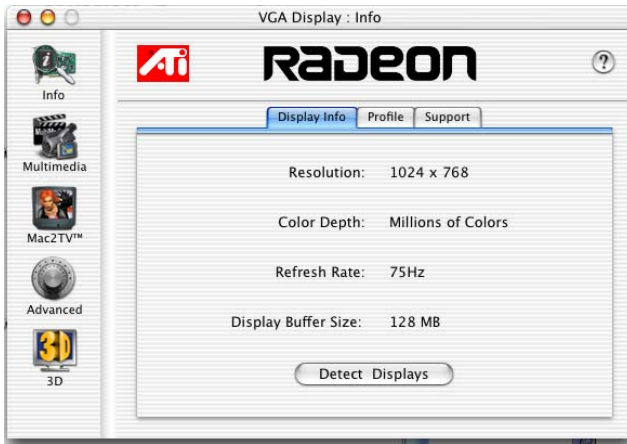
VGA Display : Info

Info

Multimedia

Mac2TV™

Advanced

3D

3D

ATi

RADEON

?

Display Info | Profile | Support

Resolution: 1024 x 768

Color Depth: Millions of Colors

Refresh Rate: 75Hz

Display Buffer Size: 128 MB

Detect Displays